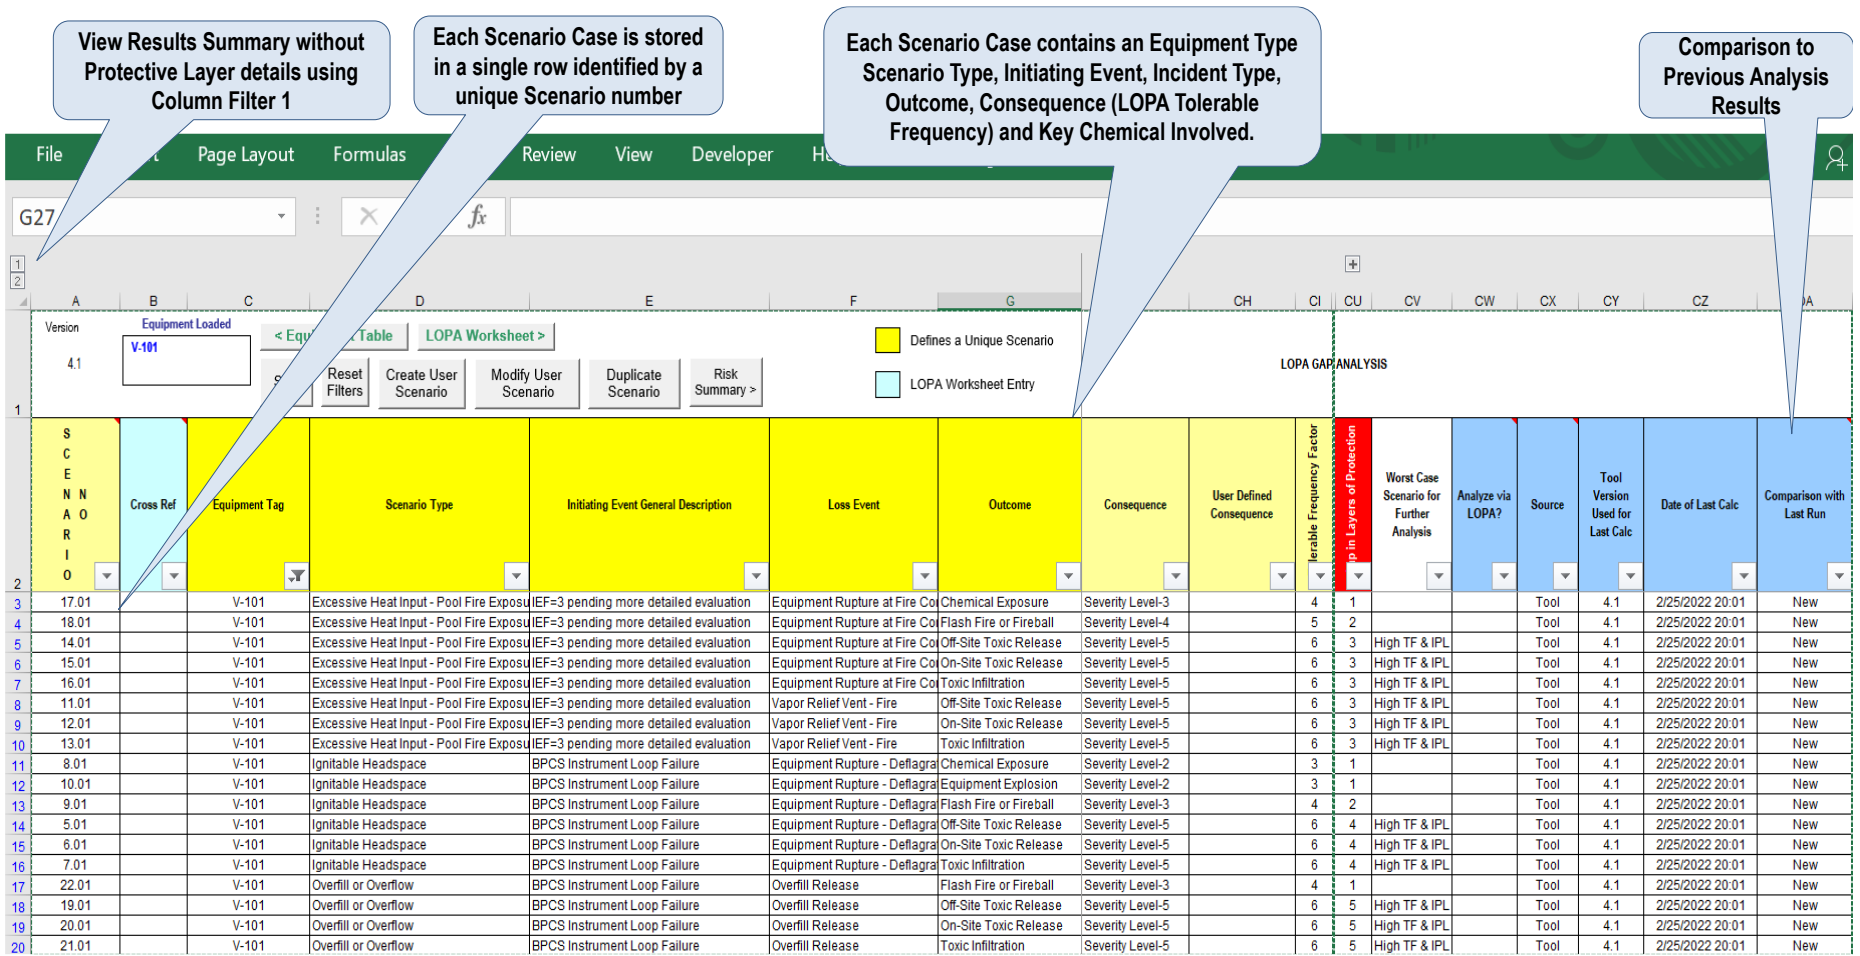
View Results Summary without Protective Layer details using Column Filter 1

Each Scenario Case is stored in a single row identified by a unique Scenario number

Each Scenario Case contains an Equipment Type Scenario Type, Initiating Event, Incident Type, Outcome, Consequence (LOPA Tolerable Frequency) and Key Chemical Involved.

Comparison to Previous Analysis Results

File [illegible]t Page Layout Formulas Review View Developer He

G27

$f_x$

A B C D E F G CH CI CU CV CW CX CY CZ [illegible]A

Version 4.1

Equipment Loaded V-101

< Equ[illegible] Table LOPA Worksheet >

S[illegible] Reset Filters Create User Scenario Modify User Scenario Duplicate Scenario Risk Summary >

Defines a Unique Scenario

LOPA Worksheet Entry

LOPA GAP ANALYSIS

| SCENARIO NO | Cross Ref | Equipment Tag | Scenario Type | Initiating Event General Description | Loss Event | Outcome | Consequence | User Defined Consequence | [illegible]lerable Frequency Factor | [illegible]p in Layers of Protection | Worst Case Scenario for Further Analysis | Analyze via LOPA? | Source | Tool Version Used for Last Calc | Date of Last Calc | Comparison with Last Run |
|---|---|---|---|---|---|---|---|---|---|---|---|---|---|---|---|---|
| 17.01 | | V-101 | Excessive Heat Input - Pool Fire Exposu | IEF=3 pending more detailed evaluation | Equipment Rupture at Fire Co | Chemical Exposure | Severity Level-3 | | 4 | 1 | | | Tool | 4.1 | 2/25/2022 20:01 | New |
| 18.01 | | V-101 | Excessive Heat Input - Pool Fire Exposu | IEF=3 pending more detailed evaluation | Equipment Rupture at Fire Co | Flash Fire or Fireball | Severity Level-4 | | 5 | 2 | | | Tool | 4.1 | 2/25/2022 20:01 | New |
| 14.01 | | V-101 | Excessive Heat Input - Pool Fire Exposu | IEF=3 pending more detailed evaluation | Equipment Rupture at Fire Co | Off-Site Toxic Release | Severity Level-5 | | 6 | 3 | High TF & IPL | | Tool | 4.1 | 2/25/2022 20:01 | New |
| 15.01 | | V-101 | Excessive Heat Input - Pool Fire Exposu | IEF=3 pending more detailed evaluation | Equipment Rupture at Fire Co | On-Site Toxic Release | Severity Level-5 | | 6 | 3 | High TF & IPL | | Tool | 4.1 | 2/25/2022 20:01 | New |
| 16.01 | | V-101 | Excessive Heat Input - Pool Fire Exposu | IEF=3 pending more detailed evaluation | Equipment Rupture at Fire Co | Toxic Infiltration | Severity Level-5 | | 6 | 3 | High TF & IPL | | Tool | 4.1 | 2/25/2022 20:01 | New |
| 11.01 | | V-101 | Excessive Heat Input - Pool Fire Exposu | IEF=3 pending more detailed evaluation | Vapor Relief Vent - Fire | Off-Site Toxic Release | Severity Level-5 | | 6 | 3 | High TF & IPL | | Tool | 4.1 | 2/25/2022 20:01 | New |
| 12.01 | | V-101 | Excessive Heat Input - Pool Fire Exposu | IEF=3 pending more detailed evaluation | Vapor Relief Vent - Fire | On-Site Toxic Release | Severity Level-5 | | 6 | 3 | High TF & IPL | | Tool | 4.1 | 2/25/2022 20:01 | New |
| 13.01 | | V-101 | Excessive Heat Input - Pool Fire Exposu | IEF=3 pending more detailed evaluation | Vapor Relief Vent - Fire | Toxic Infiltration | Severity Level-5 | | 6 | 3 | High TF & IPL | | Tool | 4.1 | 2/25/2022 20:01 | New |
| 8.01 | | V-101 | Ignitable Headspace | BPCS Instrument Loop Failure | Equipment Rupture - Deflagra | Chemical Exposure | Severity Level-2 | | 3 | 1 | | | Tool | 4.1 | 2/25/2022 20:01 | New |
| 10.01 | | V-101 | Ignitable Headspace | BPCS Instrument Loop Failure | Equipment Rupture - Deflagra | Equipment Explosion | Severity Level-2 | | 3 | 1 | | | Tool | 4.1 | 2/25/2022 20:01 | New |
| 9.01 | | V-101 | Ignitable Headspace | BPCS Instrument Loop Failure | Equipment Rupture - Deflagra | Flash Fire or Fireball | Severity Level-3 | | 4 | 2 | | | Tool | 4.1 | 2/25/2022 20:01 | New |
| 5.01 | | V-101 | Ignitable Headspace | BPCS Instrument Loop Failure | Equipment Rupture - Deflagra | Off-Site Toxic Release | Severity Level-5 | | 6 | 4 | High TF & IPL | | Tool | 4.1 | 2/25/2022 20:01 | New |
| 6.01 | | V-101 | Ignitable Headspace | BPCS Instrument Loop Failure | Equipment Rupture - Deflagra | On-Site Toxic Release | Severity Level-5 | | 6 | 4 | High TF & IPL | | Tool | 4.1 | 2/25/2022 20:01 | New |
| 7.01 | | V-101 | Ignitable Headspace | BPCS Instrument Loop Failure | Equipment Rupture - Deflagra | Toxic Infiltration | Severity Level-5 | | 6 | 4 | High TF & IPL | | Tool | 4.1 | 2/25/2022 20:01 | New |
| 22.01 | | V-101 | Overfill or Overflow | BPCS Instrument Loop Failure | Overfill Release | Flash Fire or Fireball | Severity Level-3 | | 4 | 1 | | | Tool | 4.1 | 2/25/2022 20:01 | New |
| 19.01 | | V-101 | Overfill or Overflow | BPCS Instrument Loop Failure | Overfill Release | Off-Site Toxic Release | Severity Level-5 | | 6 | 5 | High TF & IPL | | Tool | 4.1 | 2/25/2022 20:01 | New |
| 20.01 | | V-101 | Overfill or Overflow | BPCS Instrument Loop Failure | Overfill Release | On-Site Toxic Release | Severity Level-5 | | 6 | 5 | High TF & IPL | | Tool | 4.1 | 2/25/2022 20:01 | New |
| 21.01 | | V-101 | Overfill or Overflow | BPCS Instrument Loop Failure | Overfill Release | Toxic Infiltration | Severity Level-5 | | 6 | 5 | High TF & IPL | | Tool | 4.1 | 2/25/2022 20:01 | New |